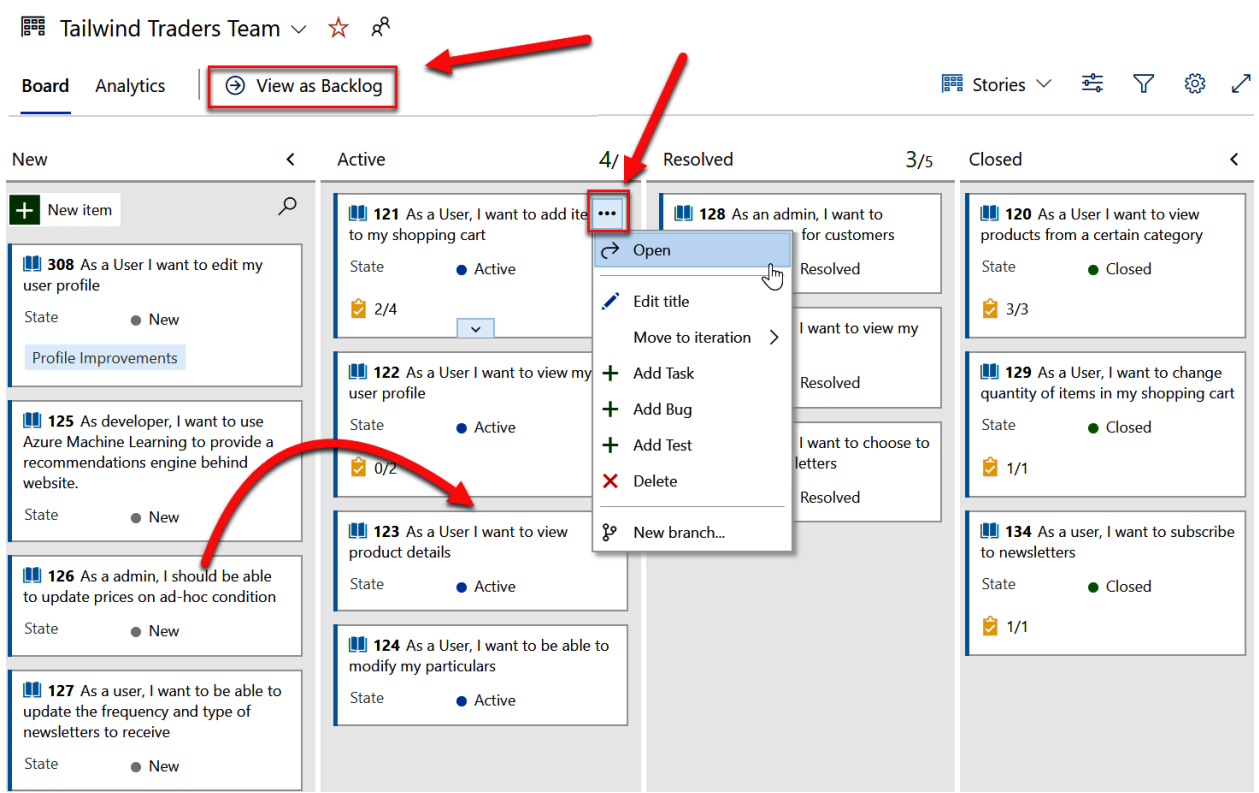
Tailwind Traders Team

Board Analytics View as Backlog

Stories

New

New item

308 As a User I want to edit my user profile
State New
Profile Improvements

125 As developer, I want to use Azure Machine Learning to provide a recommendations engine behind website.
State New

126 As a admin, I should be able to update prices on ad-hoc condition
State New

127 As a user, I want to be able to update the frequency and type of newsletters to receive
State New

Active 4/

121 As a User, I want to add ite to my shopping cart
State Active
2/4

122 As a User I want to view my user profile
State Active
0/2

123 As a User I want to view product details
State Active

124 As a User, I want to be able to modify my particulars
State Active

Open
Edit title
Move to iteration
Add Task
Add Bug
Add Test
Delete
New branch...

Resolved 3/5

128 As an admin, I want to for customers
Resolved

I want to view my
Resolved

I want to choose to letters
Resolved

Closed

120 As a User I want to view products from a certain category
State Closed
3/3

129 As a User, I want to change quantity of items in my shopping cart
State Closed
1/1

134 As a user, I want to subscribe to newsletters
State Closed
1/1